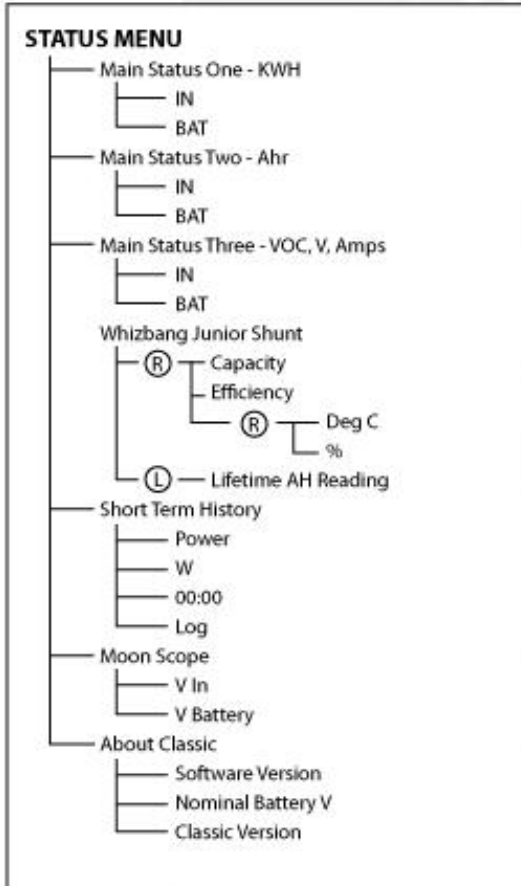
STATUS MENU

Main Status One - KWH
IN
BAT
Main Status Two - Ahr
IN
BAT
Main Status Three - VOC, V, Amps
IN
BAT
Whizbang Junior Shunt
Ⓡ Capacity
Efficiency
Ⓡ Deg C
%
Ⓛ Lifetime AH Reading
Short Term History
Power
W
00:00
Log
Moon Scope
V In
V Battery
About Classic
Software Version
Nominal Battery V
Classic Version